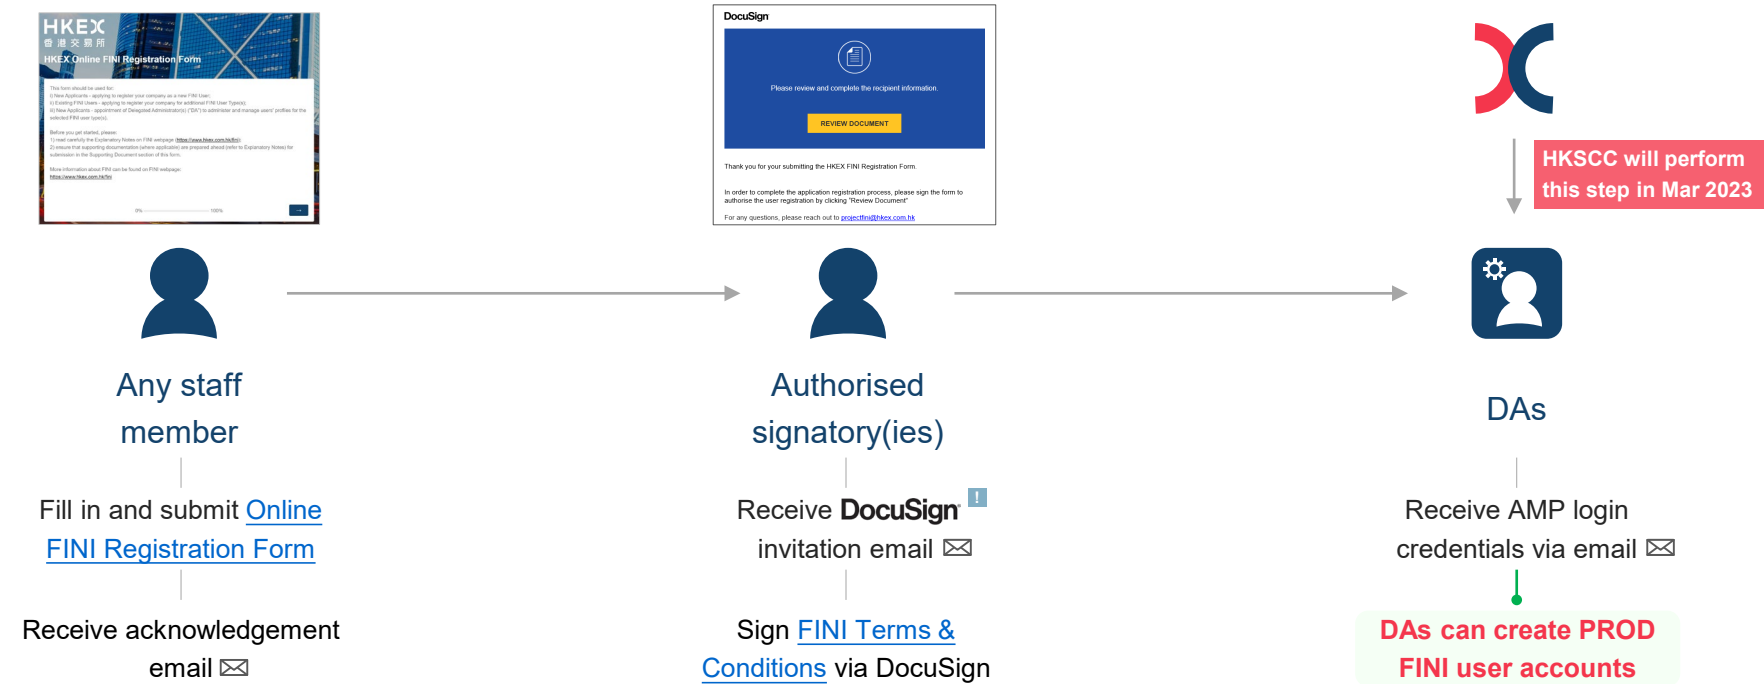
HKEX
香港交易所
HKEX Online FINI Registration Form

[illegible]

DocuSign

Please review and complete the recipient information.

REVIEW DOCUMENT

Thank you for your submitting the HKEX FINI Registration Form.

In order to complete the application registration process, please sign the form to authorise the user registration by clicking "Review Document"

For any questions, please reach out to projectfini@hkex.com.hk

HKSCC will perform this step in Mar 2023

Any staff member

Fill in and submit Online FINI Registration Form

Receive acknowledgement email ✉

Authorised signatory(ies)

Receive DocuSign ! invitation email ✉

Sign FINI Terms & Conditions via DocuSign

DAs

Receive AMP login credentials via email ✉

DAs can create PROD FINI user accounts